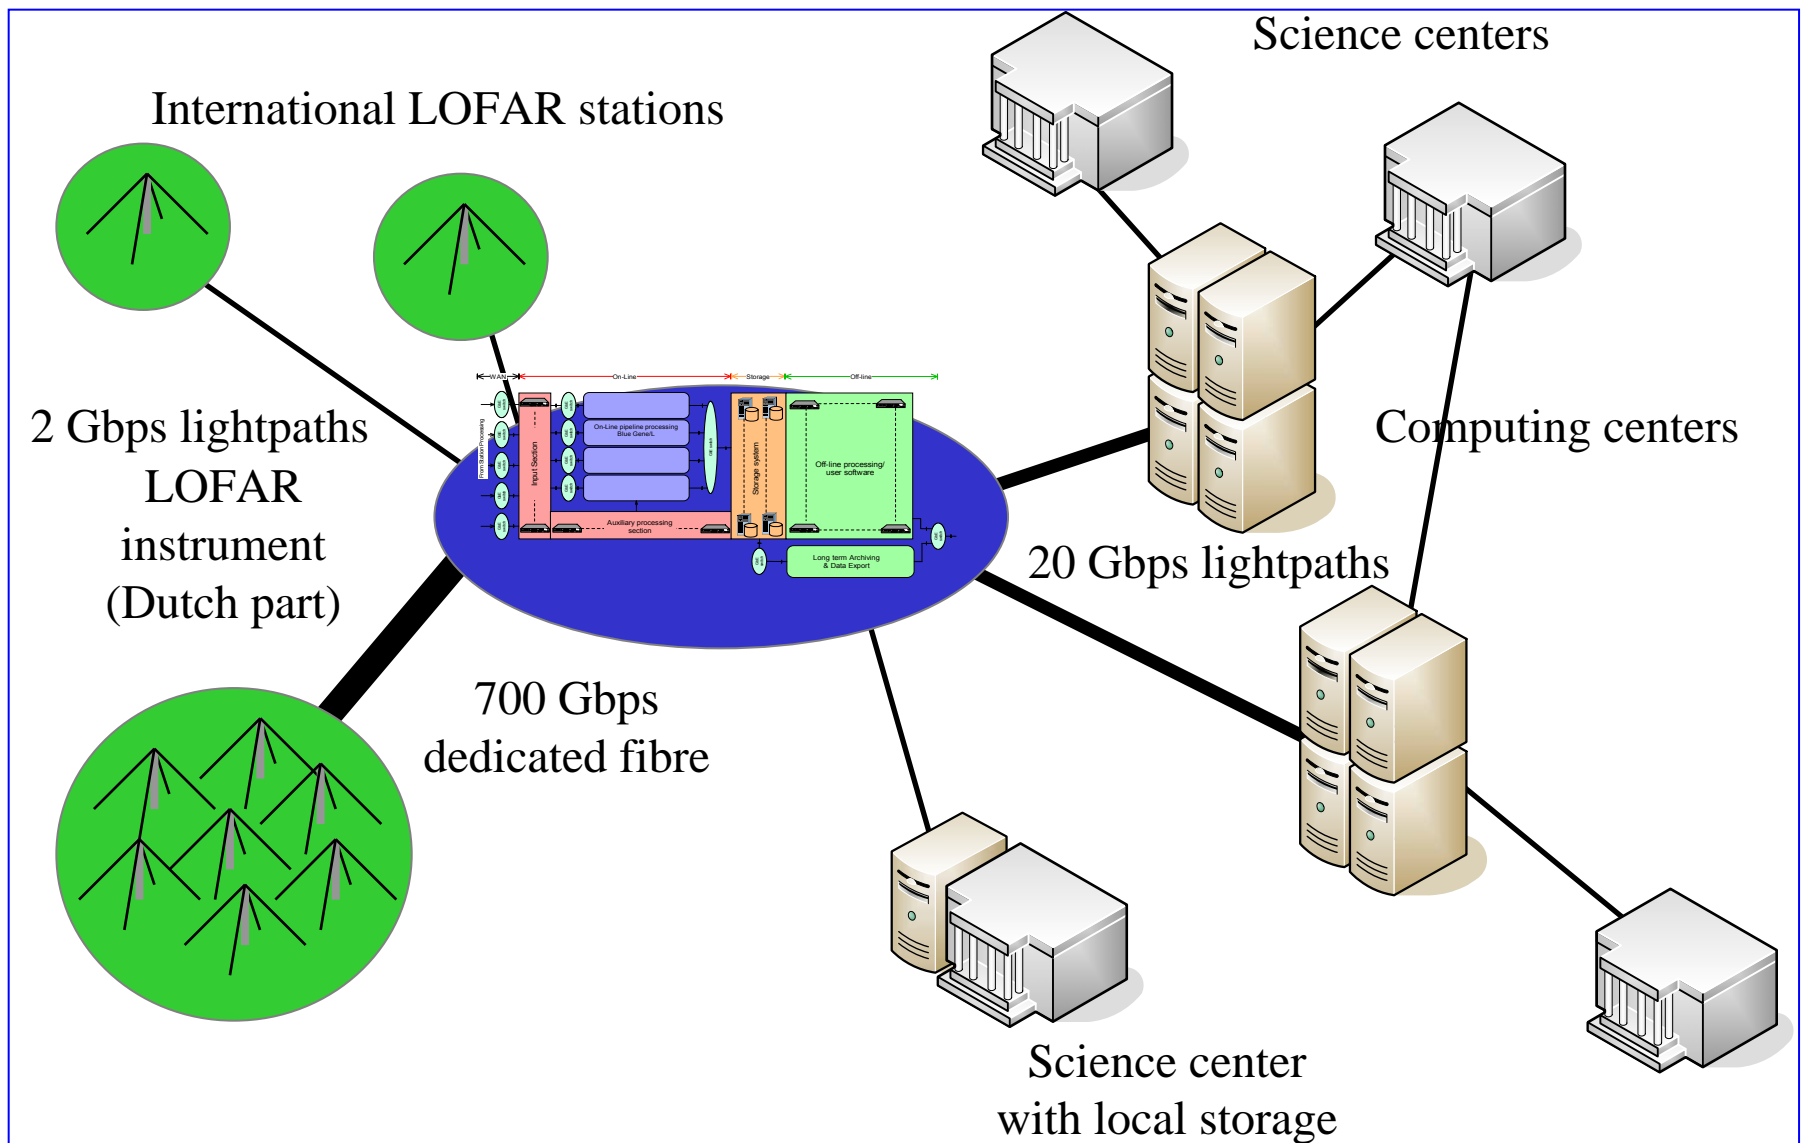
Science centers

International LOFAR stations

2 Gbps lightpaths

LOFAR instrument (Dutch part)

WAN

On-Line

Storage

Off-line

From Station Processing

Input Section

On-Line pipeline processing Blue Gene/L

Storage system

Off-line processing/ user software

Auxiliary processing section

Long term Archiving & Data Export

Computing centers

20 Gbps lightpaths

700 Gbps dedicated fibre

Science center with local storage